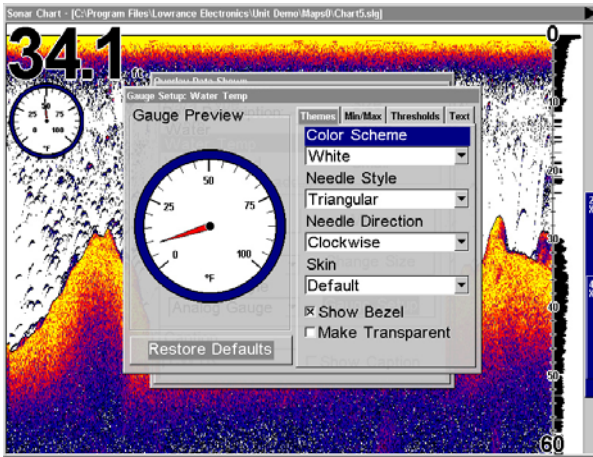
Sonar Chart - [C:\Program Files\Lowrance Electronics\Unit Demo\Maps0\Chart5.slg]

34.1

ft

0

Overlay Data Shown

Gauge Setup: Water Temp

Gauge Preview

Themes | Min/Max | Thresholds | Text

Color Scheme

White

Needle Style

Triangular

Needle Direction

Clockwise

Skin

Default

☒ Show Bezel

☐ Make Transparent

Restore Defaults

50
25
75
0
100
°F

10
20
30
40
50

60

Water

Analog Gauge

Change Size

Show Caption